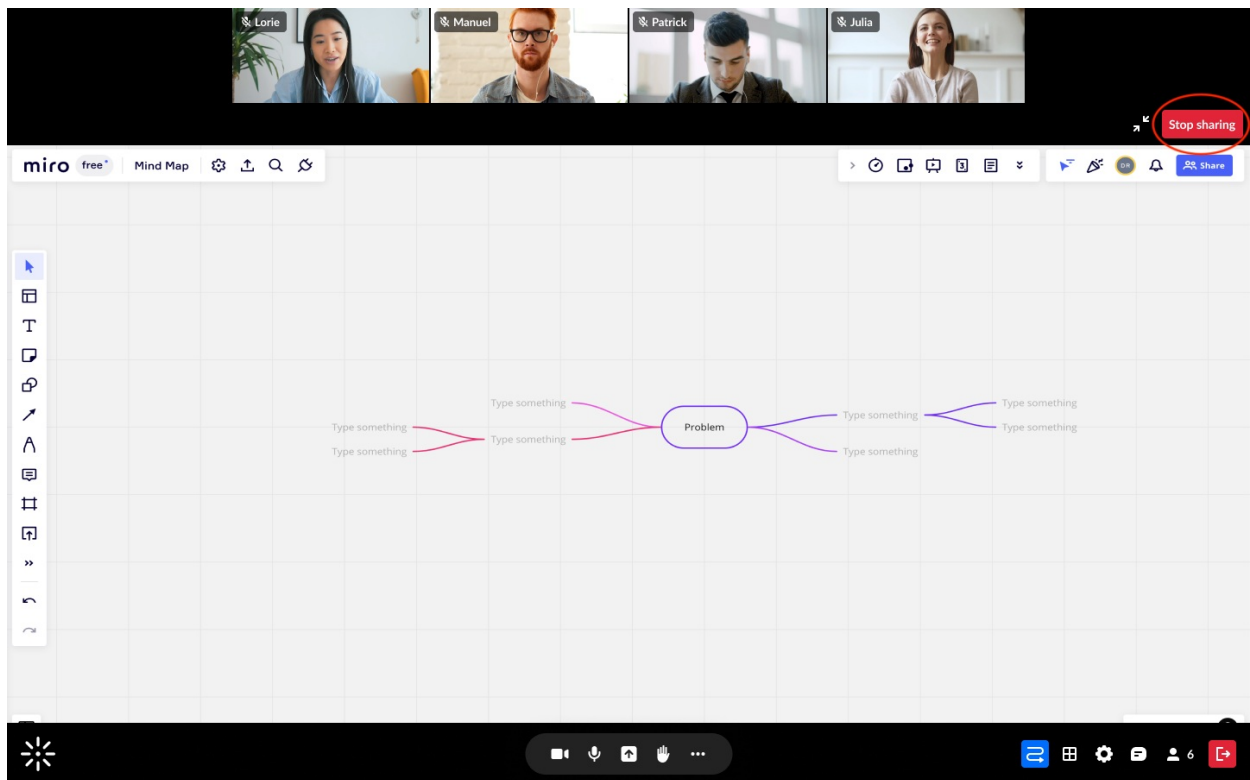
Lorie

Manuel

Patrick

Julia

Stop sharing

miro free Mind Map

Share

Type something

Type something

Type something

Type something

Problem

Type something

Type something

Type something

Type something

6